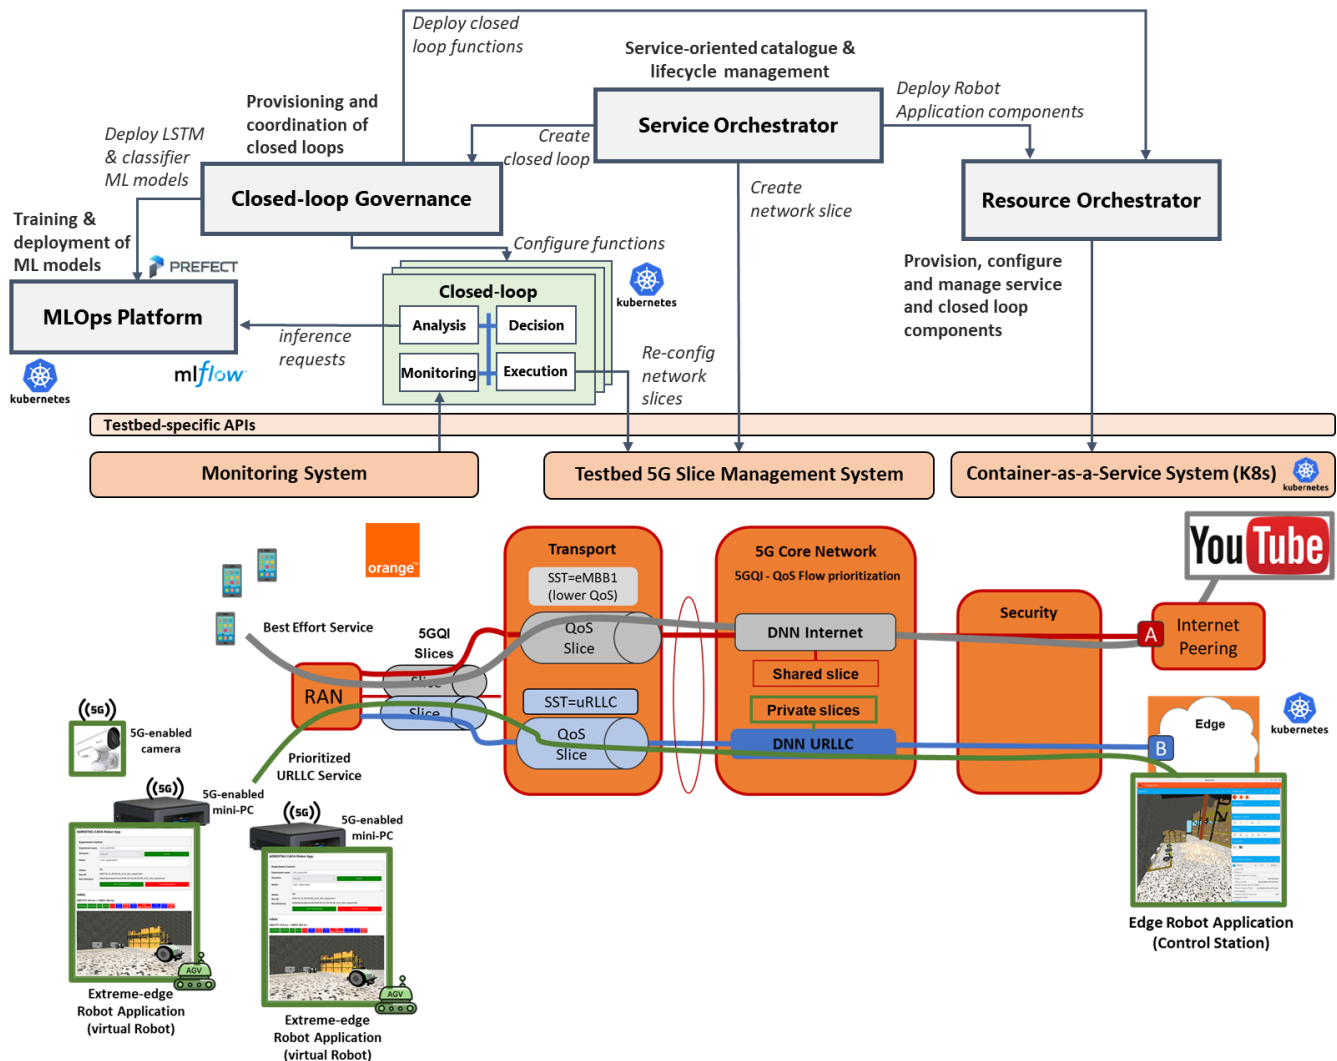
Deploy closed loop functions

Service-oriented catalogue & lifecycle management

Deploy Robot Application components

Provisioning and coordination of closed loops

Deploy LSTM & classifier ML models

Create closed loop

Service Orchestrator

Closed-loop Governance

Create network slice

Resource Orchestrator

Training & deployment of ML models

PREFECT

Configure functions

Provision, configure and manage service and closed loop components

MLOps Platform

Closed-loop

kubernetes

Analysis

Decision

inference requests

Monitoring

Execution

Re-config network slices

kubernetes

mlflow

Testbed-specific APIs

Monitoring System

Testbed 5G Slice Management System

Container-as-a-Service System (K8s)

kubernetes

orange

Transport

5G Core Network

5GQI - QoS Flow prioritization

You Tube

SST=eMBB1 (lower QoS)

Best Effort Service

5GQI Slices

QoS Slice

DNN Internet

Security

Internet Peering

A

Shared slice

RAN

Slice

Slice

SST=uRLLC

Private slices

Edge

kubernetes

5G

5G-enabled camera

QoS Slice

DNN URLLC

B

Prioritized URLLC Service

5G

5G-enabled mini-PC

5G

5G-enabled mini-PC

AGV

AGV

Extreme-edge Robot Application (virtual Robot)

Extreme-edge Robot Application (virtual Robot)

Edge Robot Application (Control Station)